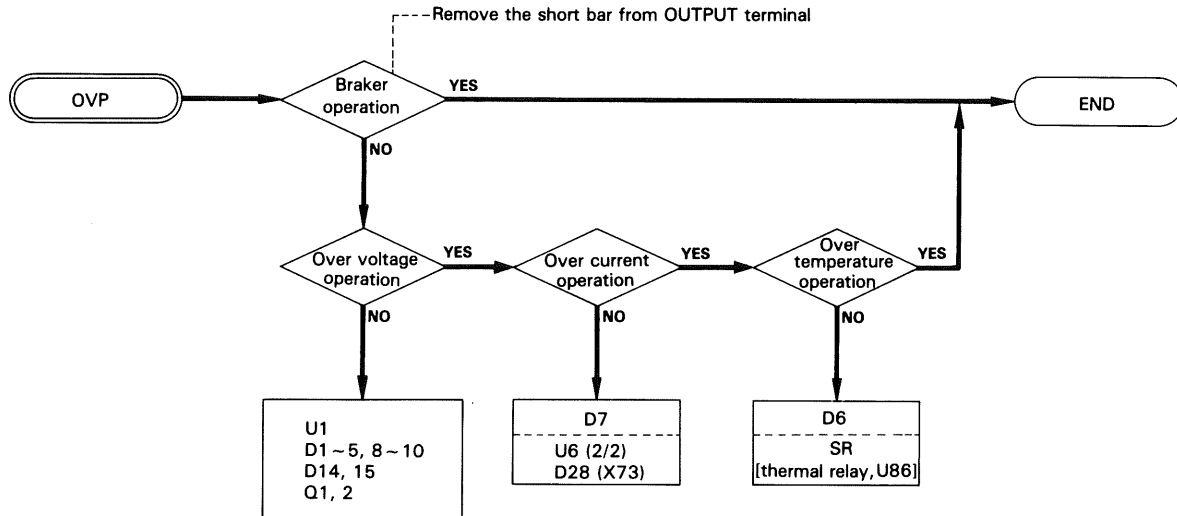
Remove the short bar from OUTPUT terminal

OVP

Braker operation

YES

END

NO

Over voltage operation

YES

Over current operation

YES

Over temperature operation

YES

NO

NO

NO

U1
D1 ~ 5, 8 ~ 10
D14, 15
Q1, 2

D7
U6 (2/2)
D28 (X73)

D6
SR
[thermal relay, U86]